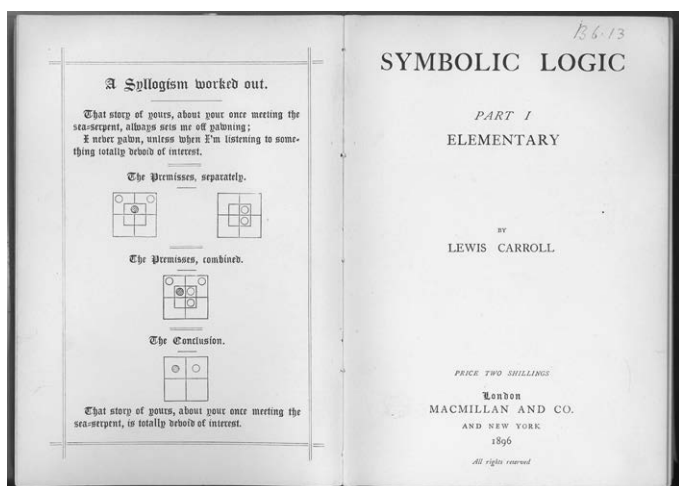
A Syllogism worked out.

That story of yours, about your once meeting the sea-serpent, always sets me off yawning;
I never yawn, unless when I'm listening to something totally devoid of interest.

The Premisses, separately.

The Premisses, combined.

The Conclusion.

That story of yours, about your once meeting the sea-serpent, is totally devoid of interest.

136.13

SYMBOLIC LOGIC

PART I
ELEMENTARY

BY
LEWIS CARROLL

PRICE TWO SHILLINGS

London
MACMILLAN AND CO.
AND NEW YORK
1896

All rights reserved